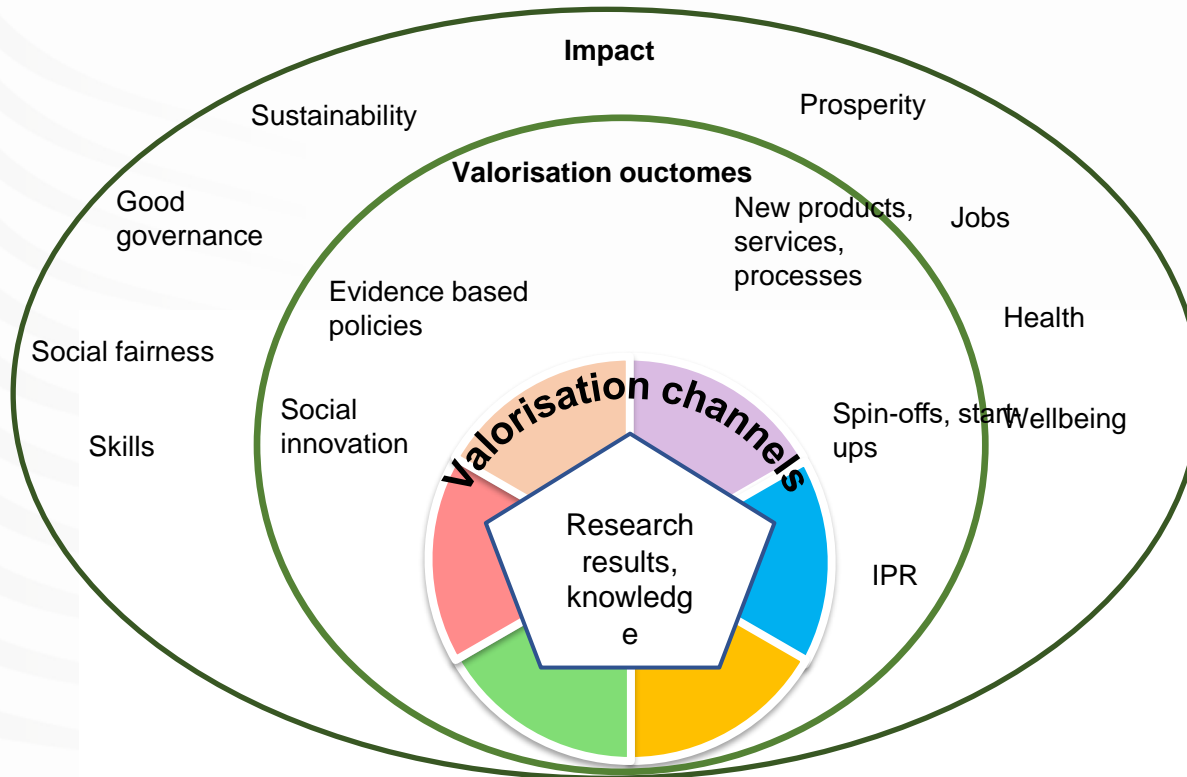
Impact

Sustainability

Prosperity

Valorisation ouctomes

Good governance

New products, services, processes

Jobs

Evidence based policies

Health

Social fairness

Valorisation channels

Social innovation

Spin-offs, start-ups

Wellbeing

Skills

Research results, knowledge

IPR